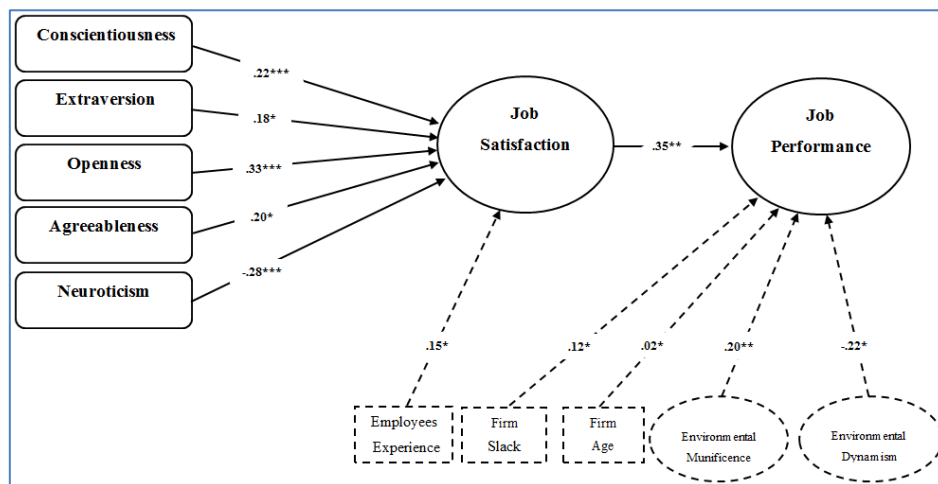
Conscientiousness

Extraversion

Openness

Agreeableness

Neuroticism

.22***

.18*

.33***

.20*

-.28***

Job Satisfaction

.35**

Job Performance

.15*

.12*

.02*

.20**

-.22*

Employees Experience

Firm Slack

Firm Age

Environmental Munificence

Environmental Dynamism